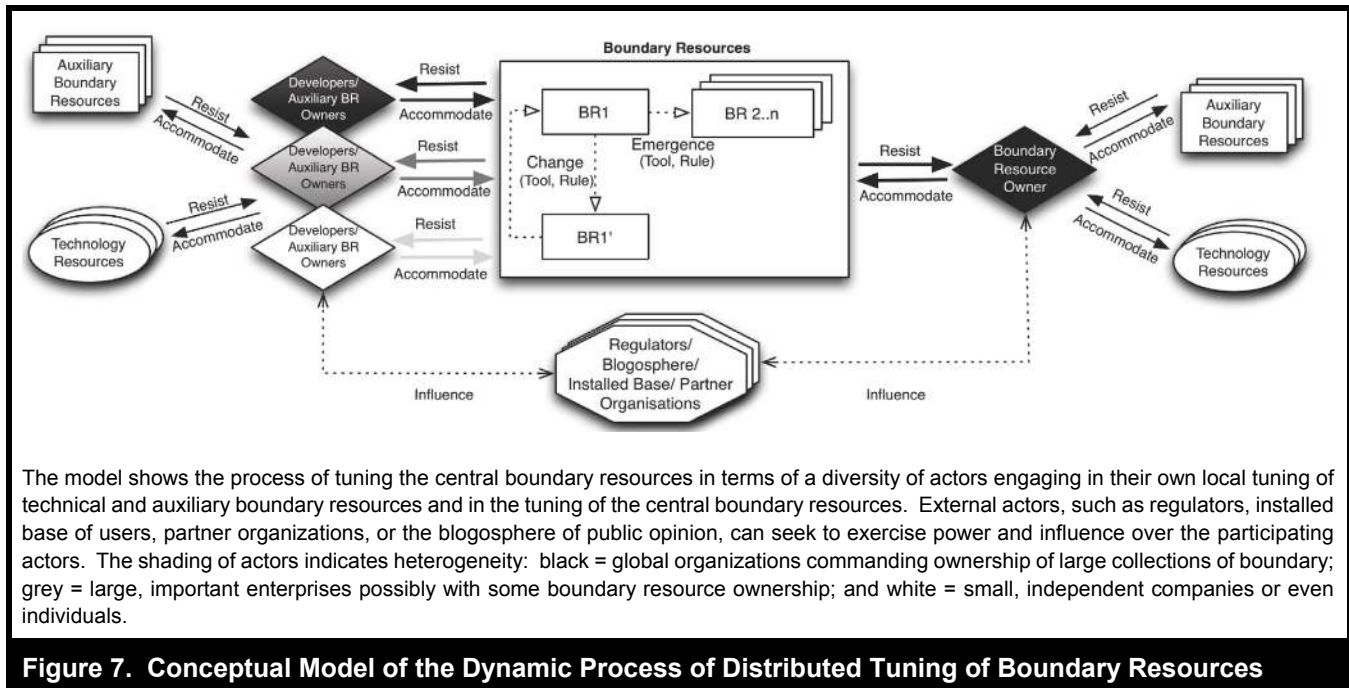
Auxiliary Boundary Resources

Resist
Accommodate

Technology Resources

Resist
Accommodate

Developers/ Auxiliary BR Owners

Developers/ Auxiliary BR Owners

Developers/ Auxiliary BR Owners

Resist
Accommodate
Resist
Accommodate
Resist
Accommodate

Boundary Resources

BR1
BR 2..n
Emergence (Tool, Rule)
Change (Tool, Rule)
BR1'

Resist
Accommodate

Boundary Resource Owner

Resist
Accommodate
Auxiliary Boundary Resources

Resist
Accommodate
Technology Resources

Regulators/ Blogosphere/ Installed Base/ Partner Organisations

Influence
Influence

The model shows the process of tuning the central boundary resources in terms of a diversity of actors engaging in their own local tuning of technical and auxiliary boundary resources and in the tuning of the central boundary resources. External actors, such as regulators, installed base of users, partner organizations, or the blogosphere of public opinion, can seek to exercise power and influence over the participating actors. The shading of actors indicates heterogeneity: black = global organizations commanding ownership of large collections of boundary; grey = large, important enterprises possibly with some boundary resource ownership; and white = small, independent companies or even individuals.

Figure 7. Conceptual Model of the Dynamic Process of Distributed Tuning of Boundary Resources